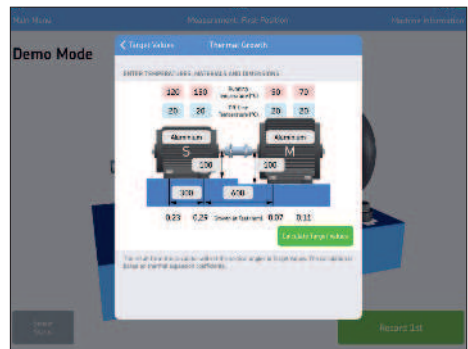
Main Menu

Measurement: First Position

Hardware Information

Demo Mode

< Target Values

Thermal Growth

ENTER TEMPERATURES, DISTANCES AND DIMENSIONS

120

130

Running temperature (°F)

50

70

20

20

Off-line temperature (°F)

20

20

Aluminum

S

Aluminum

M

100

100

300

600

0.23

0.29

Expansion Coefficient

0.07

0.11

Calculate Target Values

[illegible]

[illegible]

Record 1st